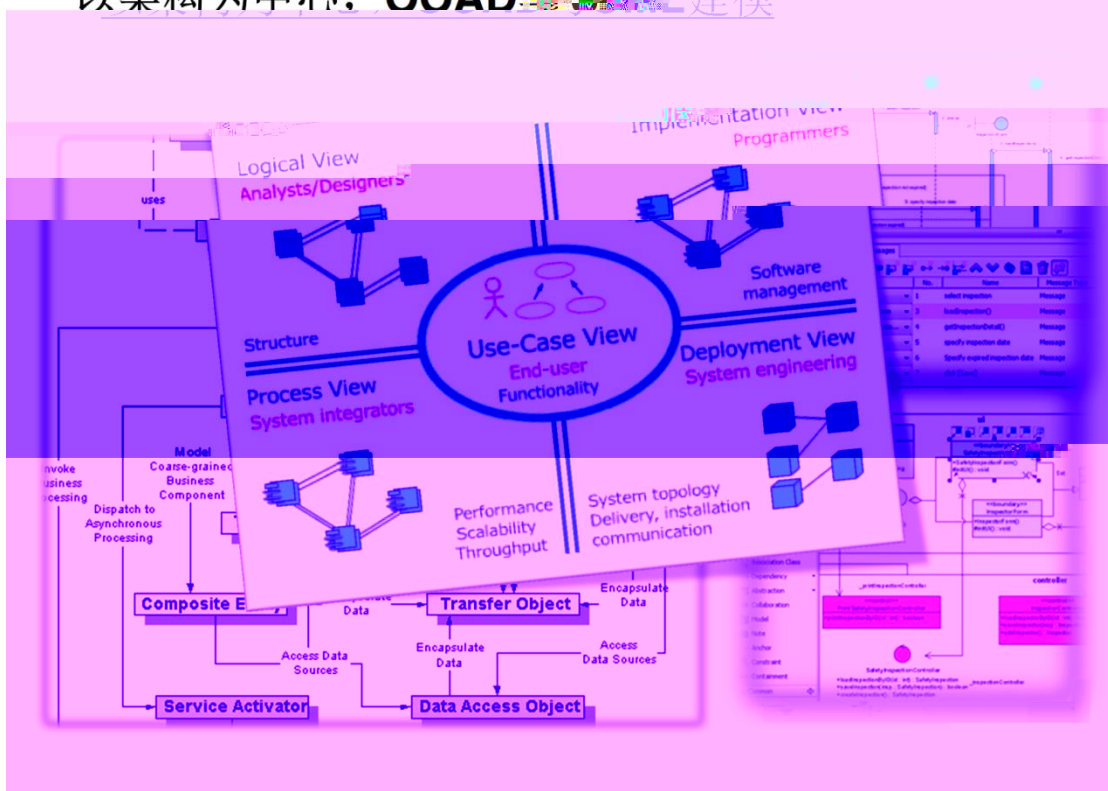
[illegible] OOAD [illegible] 建模

Implementation View
Programmers

Logical View
Analysts/Designers

uses

Software management

Structure

Use-Case View
End-user
Functionality

Deployment View
System engineering

Process View
System integrators

Model
Coarse-grained Business Component

Invoke Business Processing

Dispatch to Asynchronous Processing

Performance
Scalability
Throughput

System topology
Delivery, installation
communication

Composite E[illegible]

Data

Transfer Object

Encapsulate Data

Access Data Sources

Encapsulate Data

Access Data Sources

Service Activator

Data Access Object

select inspection
loadInspection()
getInspectionDetail()
specify inspection date
Specify expired inspection date

Message
Message
Message
Message
Message

controller